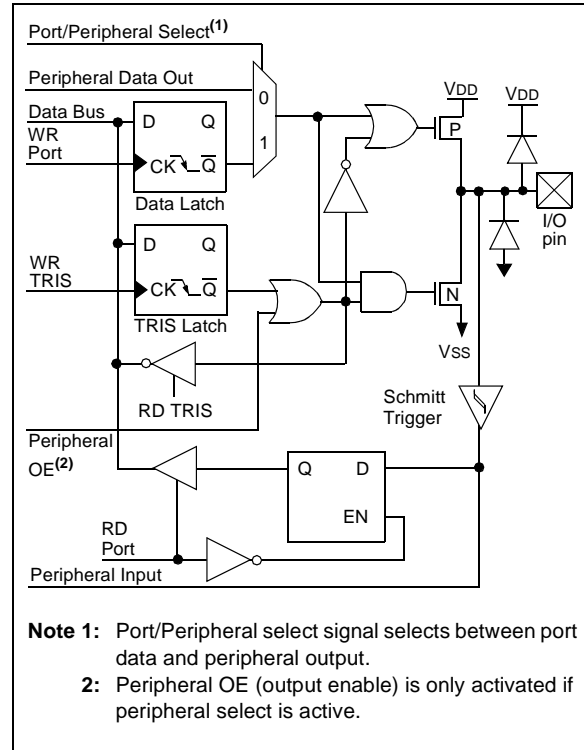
Port/Peripheral Select$^{(1)}$

Peripheral Data Out

Data Bus

WR Port

D Q

CK $\overline{Q}$

Data Latch

0

1

VDD

VDD

P

I/O pin

D Q

WR TRIS

CK $\overline{Q}$

TRIS Latch

N

VSS

RD TRIS

Schmitt Trigger

Peripheral OE$^{(2)}$

Q D

EN

RD Port

Peripheral Input

**Note 1:** Port/Peripheral select signal selects between port data and peripheral output.

**2:** Peripheral OE (output enable) is only activated if peripheral select is active.